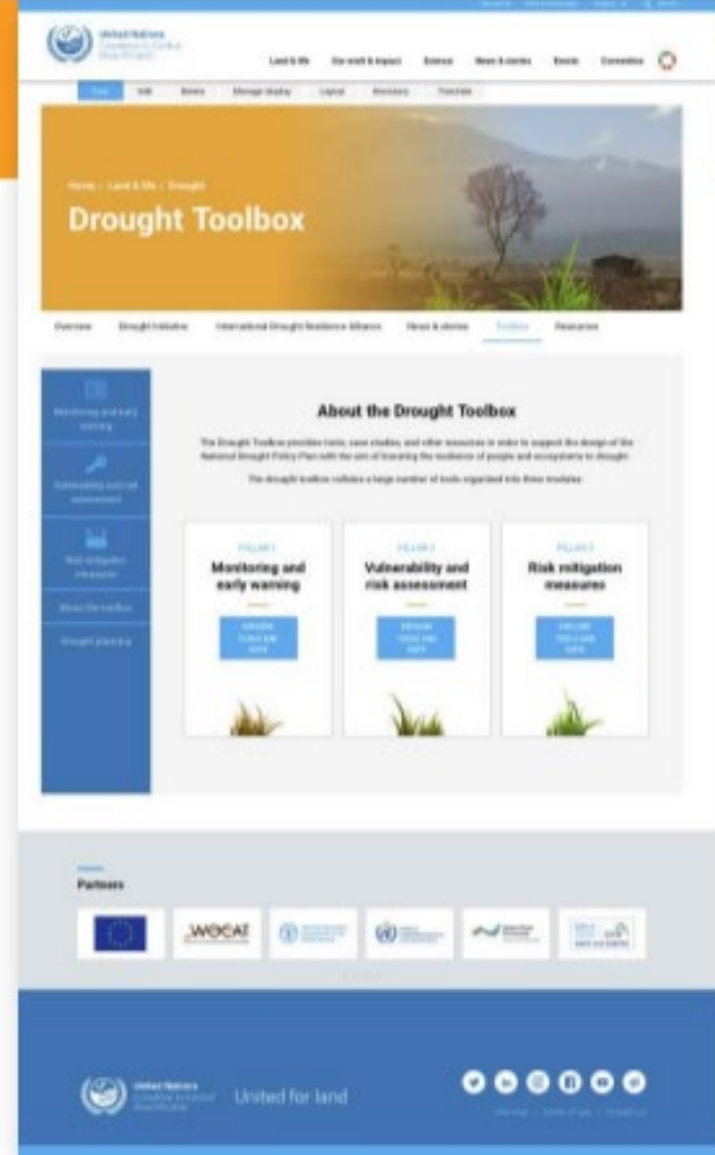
United Nations
Convention to Combat Desertification

Land & life
Our work & impact
Science
News & stories
Events
Convention

View
Edit
Delete
Manage display
Layout
Revisions
Translate

Home › Land & life › Drought

Drought Toolbox

Overview
Drought Initiative
International Drought Resilience Alliance
News & stories
Toolbox
Resources

Monitoring and early warning
Vulnerability and risk assessment
Risk mitigation measures
About the toolbox
Drought planning

About the Drought Toolbox

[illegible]

The drought toolbox collates a large number of tools organized into three modules:

PILLAR 1
Monitoring and early warning
EXPLORE TOOLS AND CASES

PILLAR 2
Vulnerability and risk assessment
EXPLORE TOOLS AND CASES

PILLAR 3
Risk mitigation measures
EXPLORE TOOLS AND CASES

Partners

WOCAT

United Nations
Convention to Combat Desertification
United for land